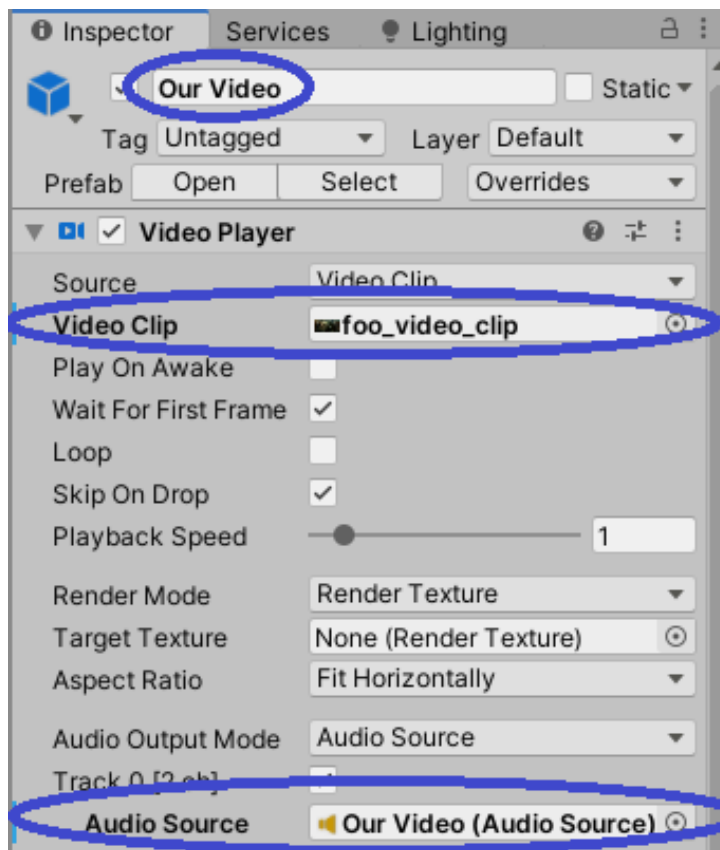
Inspector Services Lighting

Our Video Static

Tag Untagged Layer Default

Prefab Open Select Overrides

Video Player

Source Video Clip

Video Clip foo_video_clip

Play On Awake

Wait For First Frame

Loop

Skip On Drop

Playback Speed 1

Render Mode Render Texture

Target Texture None (Render Texture)

Aspect Ratio Fit Horizontally

Audio Output Mode Audio Source

Track 0 [2 ch]

Audio Source Our Video (Audio Source)